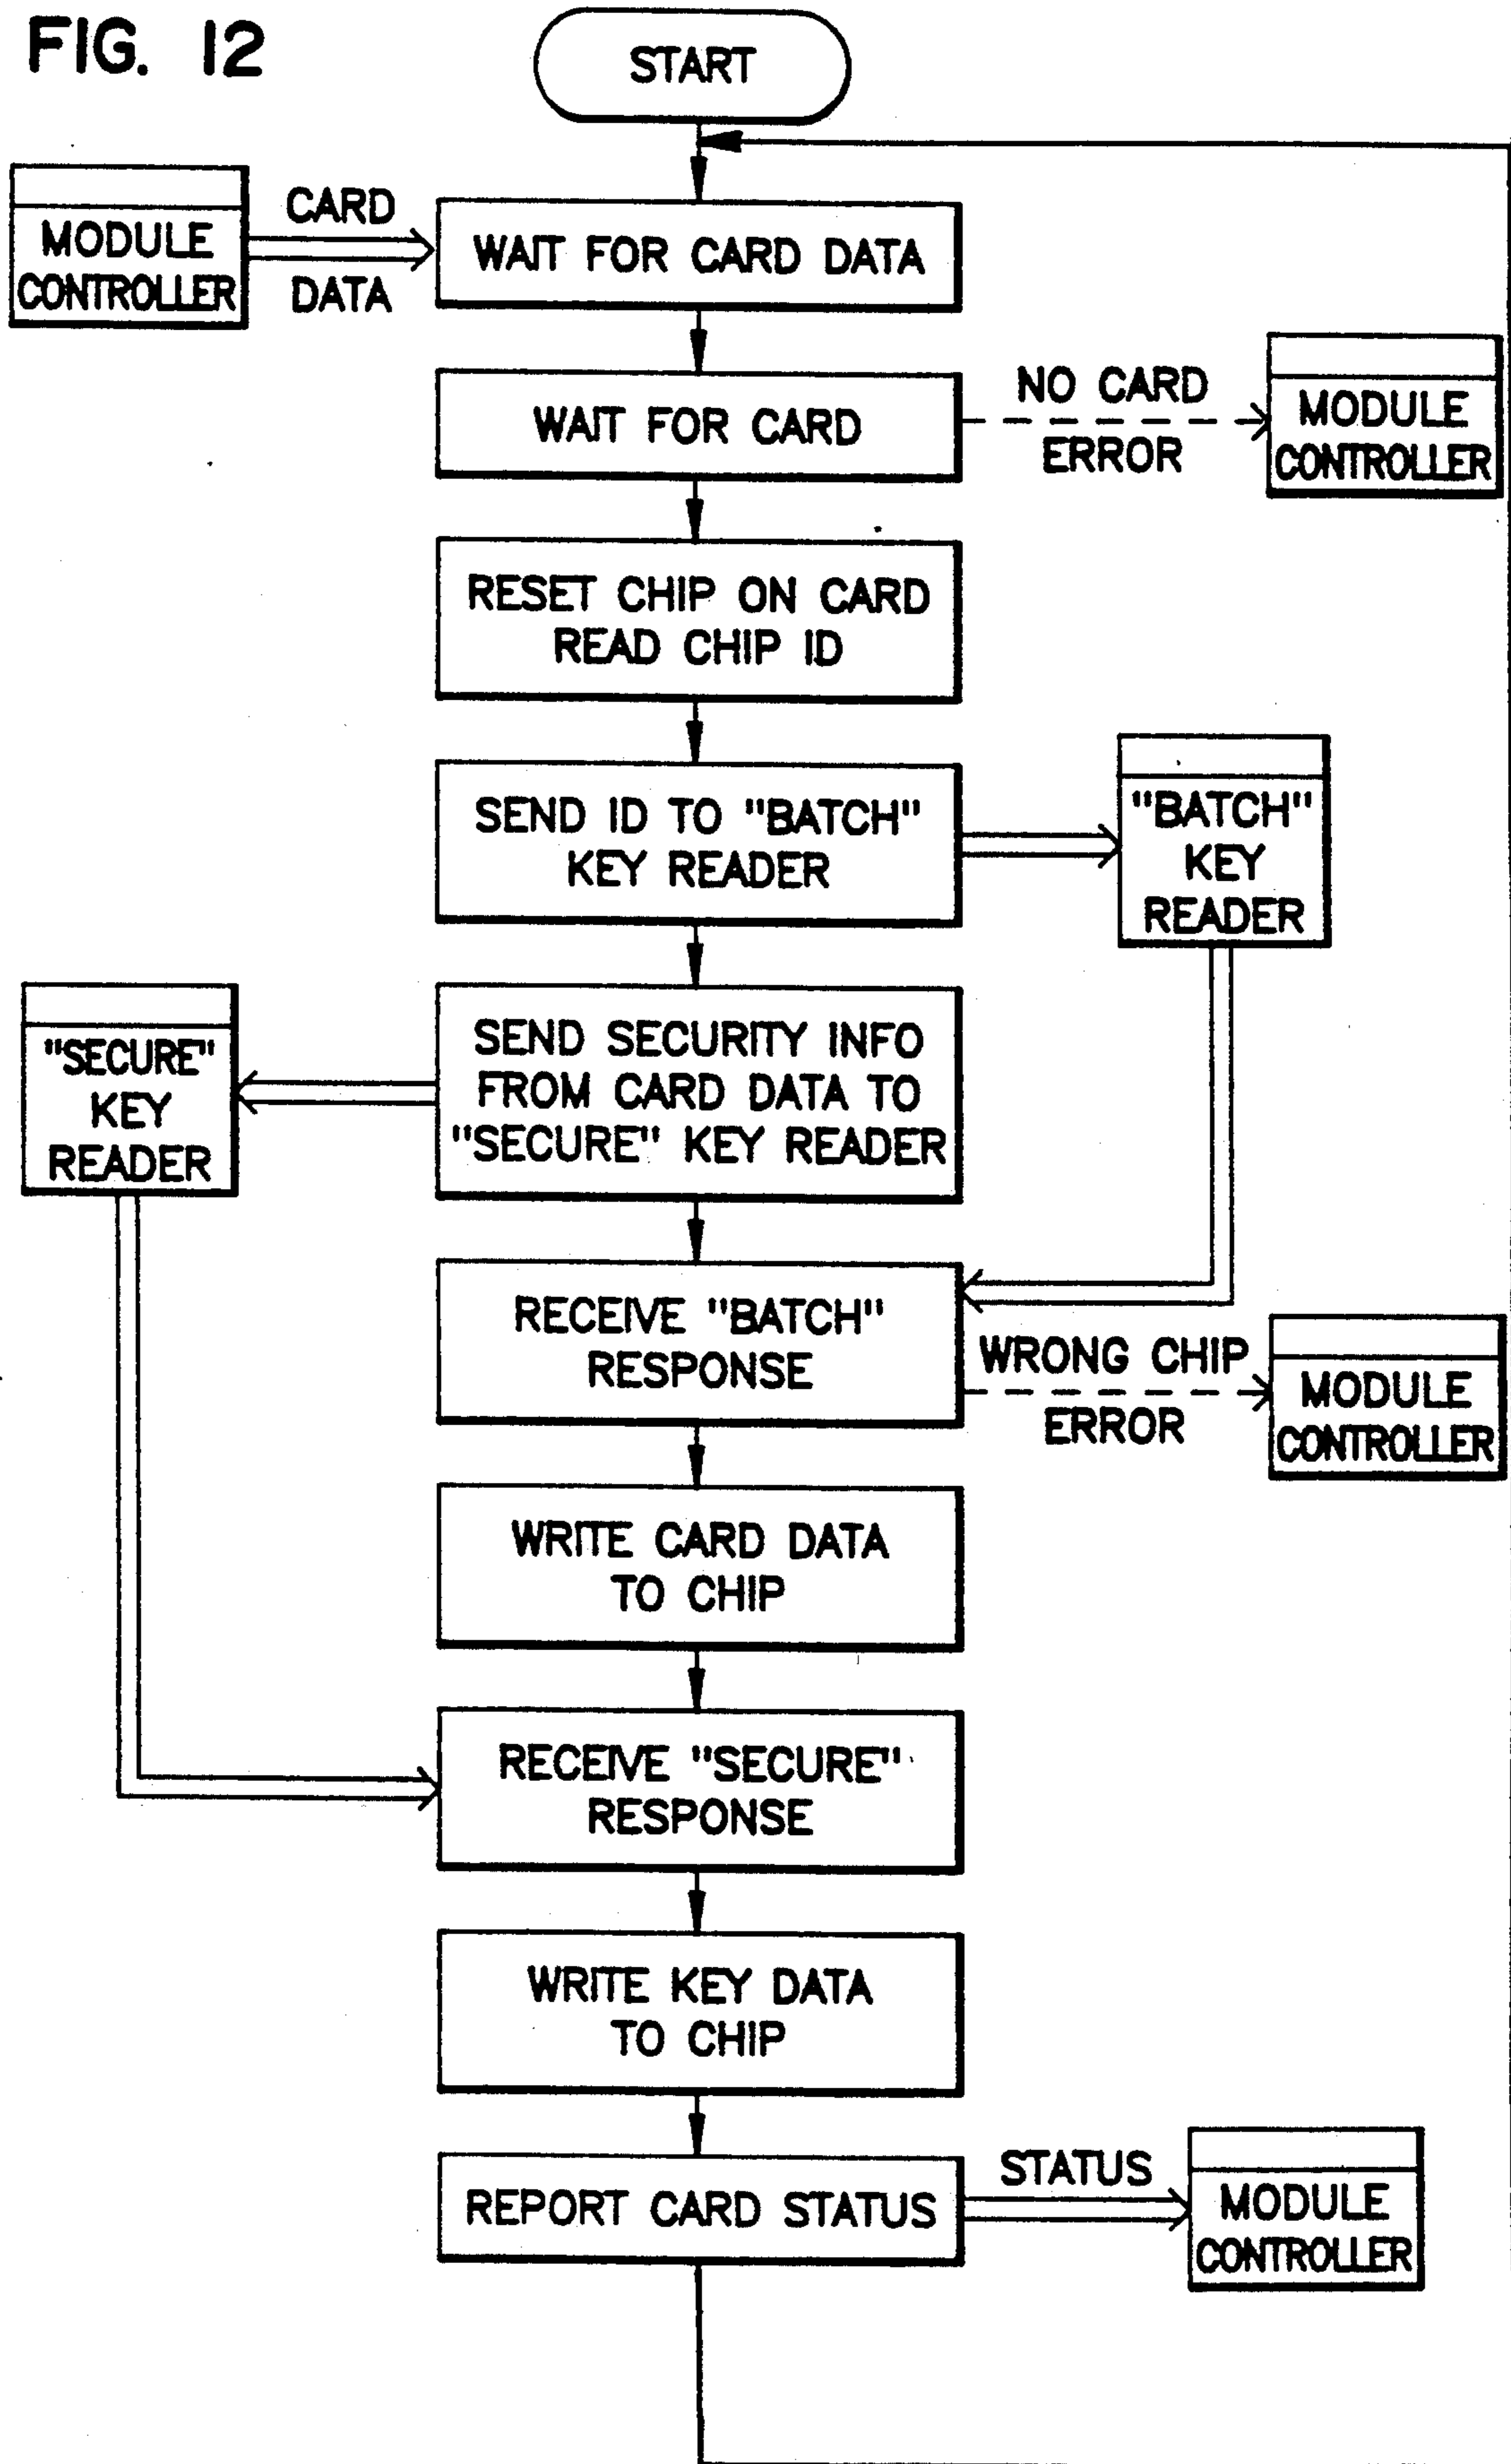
FIG. 12

START

MODULE CONTROLLER

CARD DATA

WAIT FOR CARD DATA

WAIT FOR CARD

NO CARD ERROR

MODULE CONTROLLER

RESET CHIP ON CARD READ CHIP ID

SEND ID TO "BATCH" KEY READER

"BATCH" KEY READER

"SECURE" KEY READER

SEND SECURITY INFO FROM CARD DATA TO "SECURE" KEY READER

RECEIVE "BATCH" RESPONSE

WRONG CHIP ERROR

MODULE CONTROLLER

WRITE CARD DATA TO CHIP

RECEIVE "SECURE" RESPONSE

WRITE KEY DATA TO CHIP

REPORT CARD STATUS

STATUS

MODULE CONTROLLER